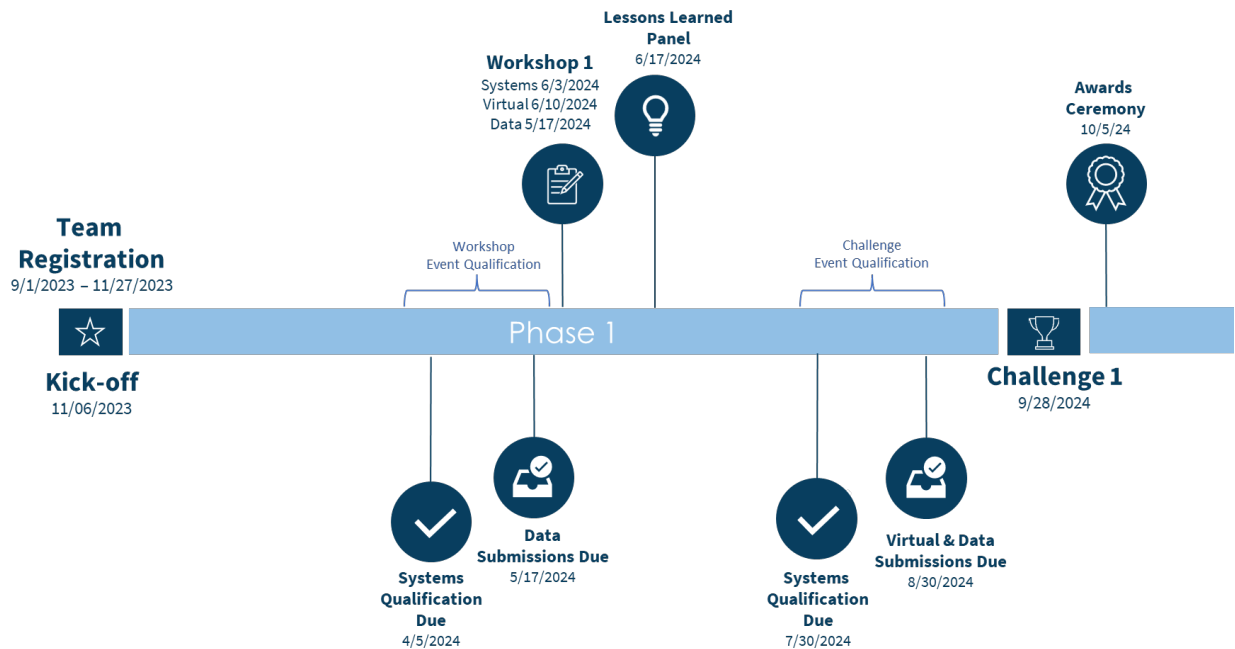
Lessons Learned Panel
6/17/2024

Workshop 1
Systems 6/3/2024
Virtual 6/10/2024
Data 5/17/2024

Awards Ceremony
10/5/24

Team Registration
9/1/2023 – 11/27/2023

Workshop Event Qualification

Challenge Event Qualification

Phase 1

Kick-off
11/06/2023

Challenge 1
9/28/2024

Data Submissions Due
5/17/2024

Virtual & Data Submissions Due
8/30/2024

Systems Qualification Due
4/5/2024

Systems Qualification Due
7/30/2024